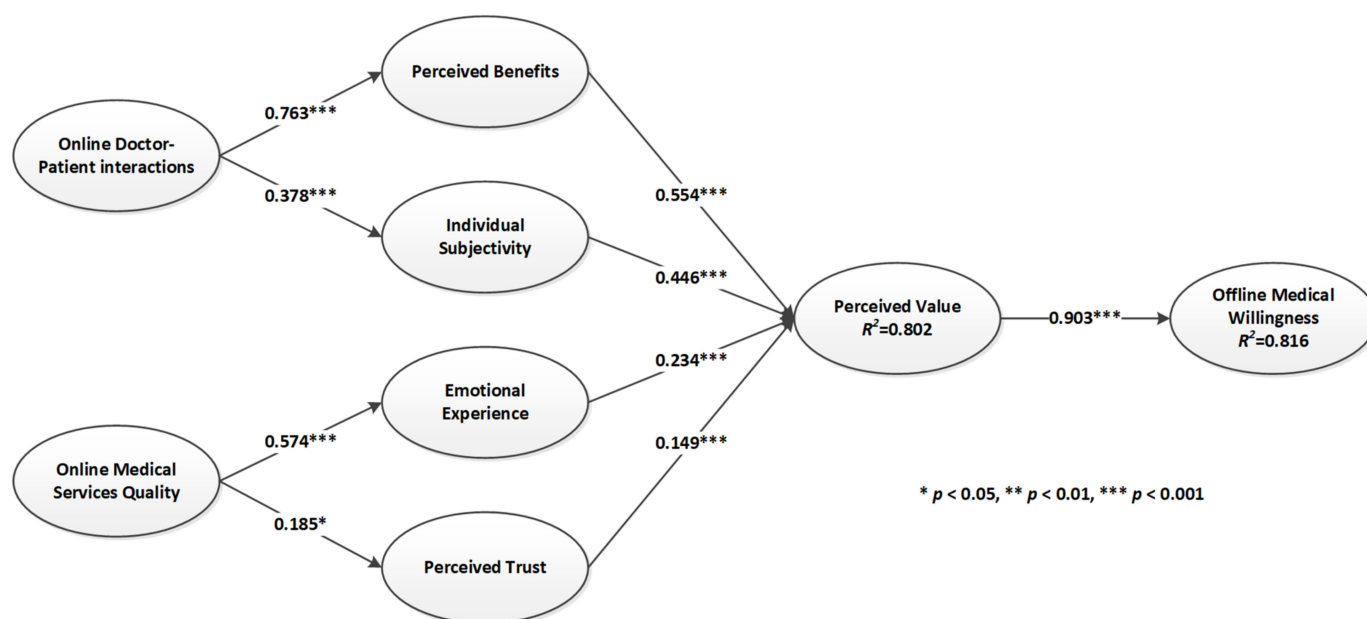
Online Doctor-Patient interactions

0.763***

0.378***

Perceived Benefits

Individual Subjectivity

Online Medical Services Quality

0.574***

0.185*

Emotional Experience

Perceived Trust

0.554***

0.446***

0.234***

0.149***

Perceived Value
$R^2$=0.802

0.903***

Offline Medical Willingness
$R^2$=0.816

* $p$ < 0.05, ** $p$ < 0.01, *** $p$ < 0.001